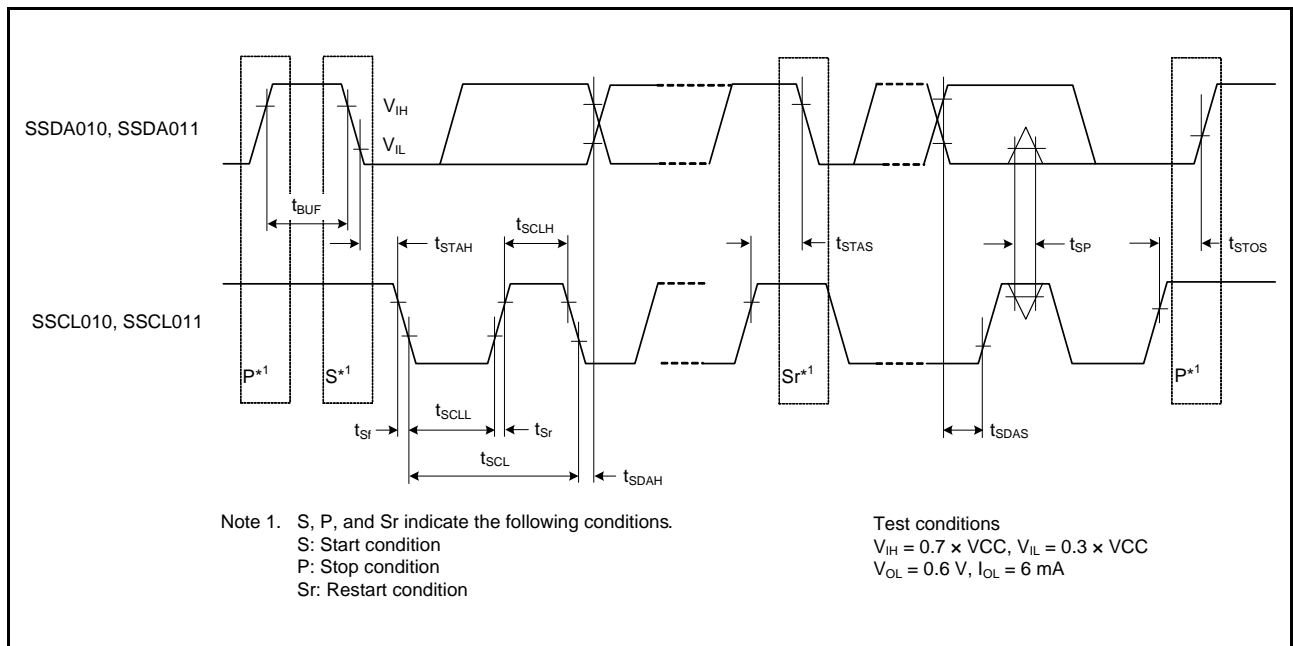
SSDA010, SSDA011

$V_{IH}$

$V_{IL}$

$t_{BUF}$

$t_{STAH}$

$t_{SCLH}$

$t_{STAS}$

$t_{SP}$

$t_{STOS}$

SSCL010, SSCL011

$P^{*1}$

$S^{*1}$

$Sr^{*1}$

$P^{*1}$

$t_{Sf}$

$t_{SCLL}$

$t_{Sr}$

$t_{SCL}$

$t_{SDAH}$

$t_{SDAS}$

Note 1. S, P, and Sr indicate the following conditions.
S: Start condition
P: Stop condition
Sr: Restart condition

Test conditions
$V_{IH}$ = 0.7 × VCC, $V_{IL}$ = 0.3 × VCC
$V_{OL}$ = 0.6 V, $I_{OL}$ = 6 mA